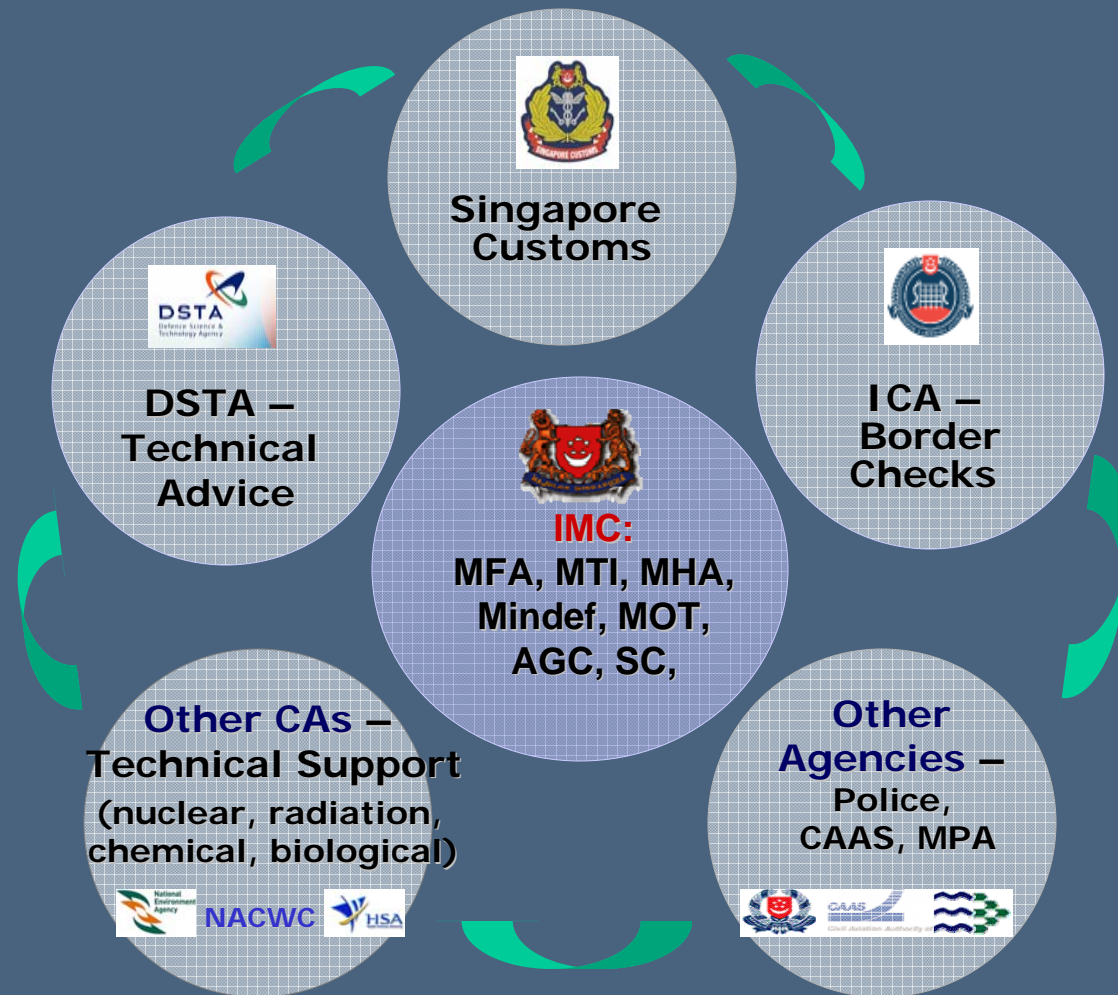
SINGAPORE CUSTOMS

Singapore Customs

DSTA
Defence Science & Technology Agency

DSTA – Technical Advice

ICA – Border Checks

IMC:
MFA, MTI, MHA, Mindef, MOT, AGC, SC,

Other CAs – Technical Support (nuclear, radiation, chemical, biological)

National Environment Agency

NACWC

HSA

Other Agencies – Police, CAAS, MPA

CAAS
Civil Aviation Authority of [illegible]